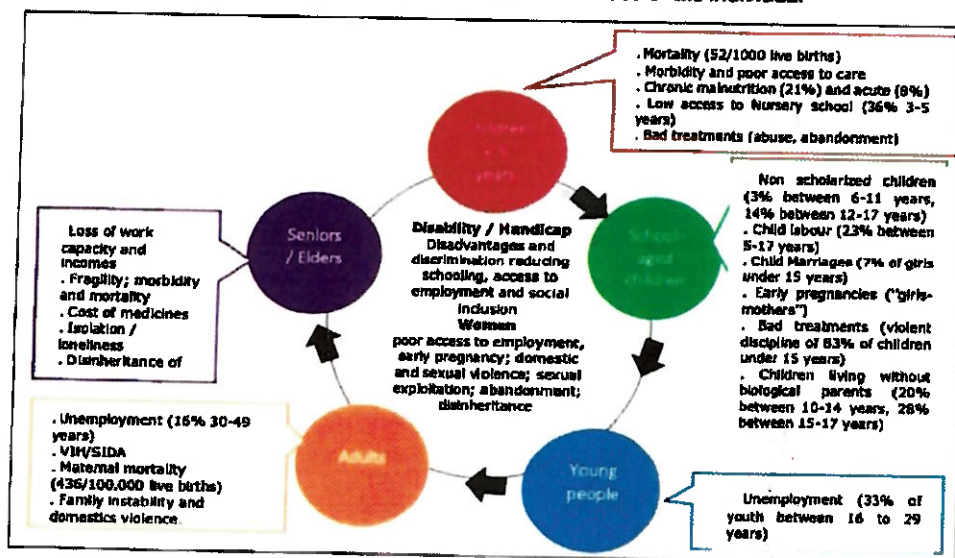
. Mortality (52/1000 live births)
. Morbidity and poor access to care
. Chronic malnutrition (21%) and acute (8%)
. Low access to Nursery school (36% 3-5 years)
. Bad treatments (abuse, abandonment)

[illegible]

Loss of work capacity and incomes
. Fragility; morbidity and mortality
. Cost of medicines
. Isolation / loneliness
. Disinheritance of

Seniors / Elders

Disability / Handicap
Disadvantages and discrimination reducing schooling, access to employment and social inclusion
Women
poor access to employment, early pregnancy; domestic and sexual violence; sexual exploitation; abandonment; disinheritance

School aged children

Non scholarized children (3% between 6-11 years, 14% between 12-17 years)
. Child labour (23% between 5-17 years)
. Child Marriages (7% of girls under 15 years)
. Early pregnancies ("girls-mothers")
. Bad treatments (violent discipline of 83% of children under 15 years)
. Children living without biological parents (20% between 10-14 years, 28% between 15-17 years)

. Unemployment (16% 30-49 years)
. VIH/SIDA
. Maternal mortality (436/100,000 live births)
. Family instability and domestics violence.

Adults

Young people

Unemployment (33% of youth between 16 to 29 years)